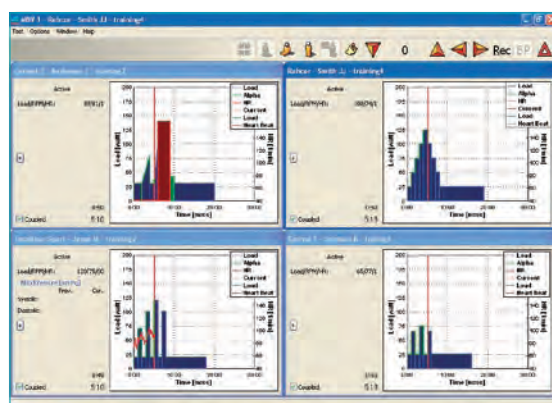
ABV 1 - Rehner - Smith JJ - training4

Test Options Window Help

0 Rec BP

Connor J - Anderson J - training 2

Active

Load/RPM/HR: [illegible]

Load
Alpha
HR
Current
Load
Heart Beat

Load [watt]

HR [bpm]

Time [mm:s]

Coupled 5:10

Rehner - Smith JJ - training4

Active

Load/RPM/HR: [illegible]

Load
Alpha
HR
Current
Load
Heart Beat

Load [watt]

HR [bpm]

Time [mm:s]

Coupled 5:13

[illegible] - training2

Active

Load/RPM/HR: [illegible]

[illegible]

Prev. Cur.

Systolic:

Diastolic:

Load
Alpha
HR
Current
Load
Heart Beat

Load [watt]

HR [bpm]

Time [mm:s]

Coupled 5:10

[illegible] - training4

Active

Load/RPM/HR: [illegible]

Load
Alpha
HR
Current
Load
Heart Beat

Load [watt]

HR [bpm]

Time [mm:s]

Coupled 5:13